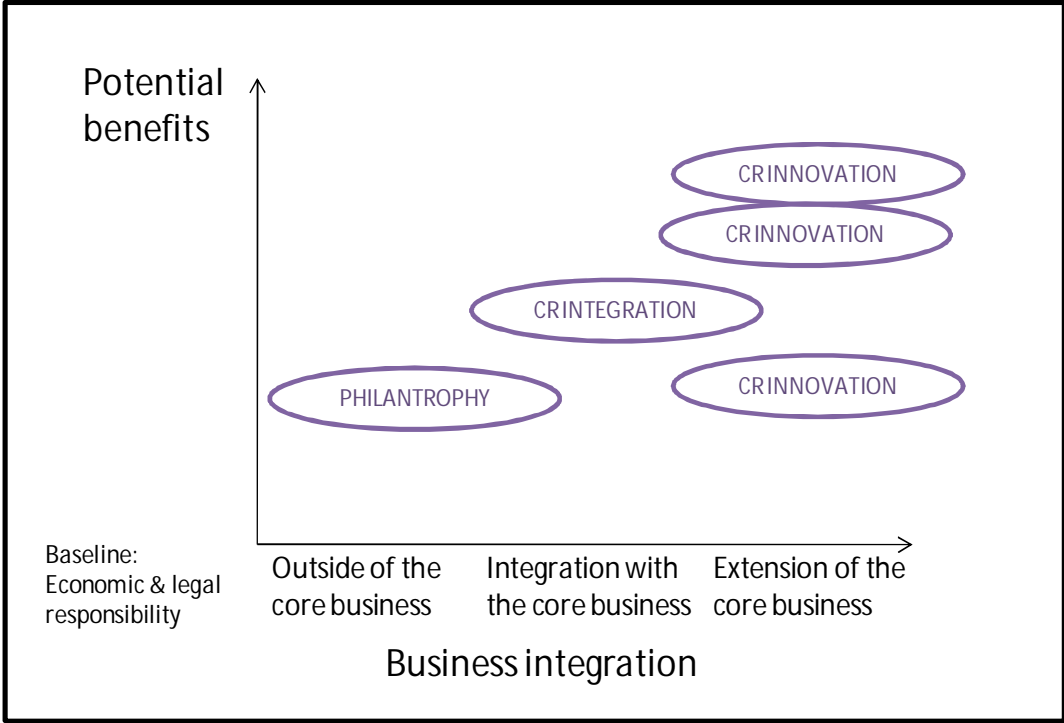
Potential benefits

CRINNOVATION

CRINNOVATION

CRINTEGRATION

PHILANTROPHY

CRINNOVATION

Baseline: Economic & legal responsibility

Outside of the core business

Integration with the core business

Extension of the core business

Business integration